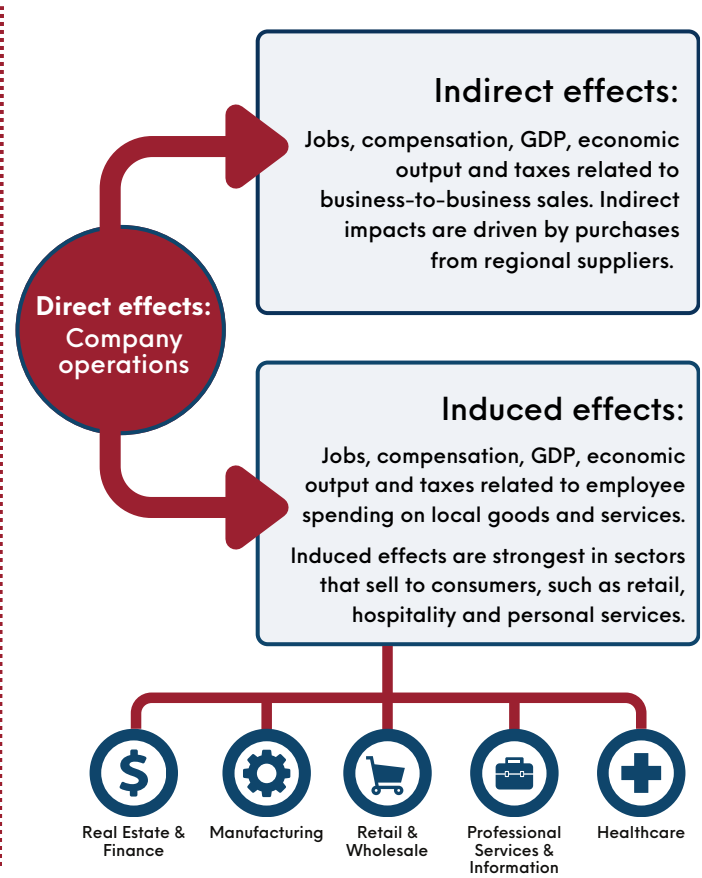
Indirect effects:

Jobs, compensation, GDP, economic output and taxes related to business-to-business sales. Indirect impacts are driven by purchases from regional suppliers.

Direct effects: Company operations

Induced effects:

Jobs, compensation, GDP, economic output and taxes related to employee spending on local goods and services.

Induced effects are strongest in sectors that sell to consumers, such as retail, hospitality and personal services.

Real Estate & Finance

Manufacturing

Retail & Wholesale

Professional Services & Information

Healthcare